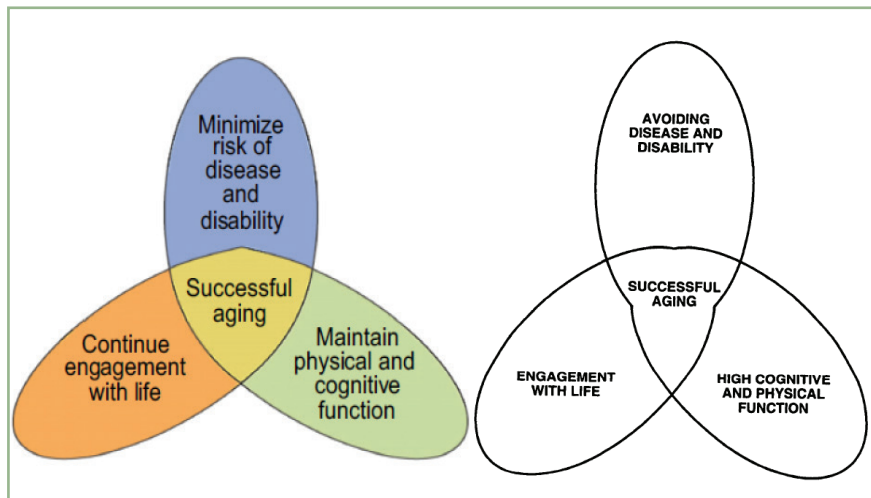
Minimize risk of disease and disability

Successful aging

Continue engagement with life

Maintain physical and cognitive function

AVOIDING DISEASE AND DISABILITY

SUCCESSFUL AGING

ENGAGEMENT WITH LIFE

HIGH COGNITIVE AND PHYSICAL FUNCTION